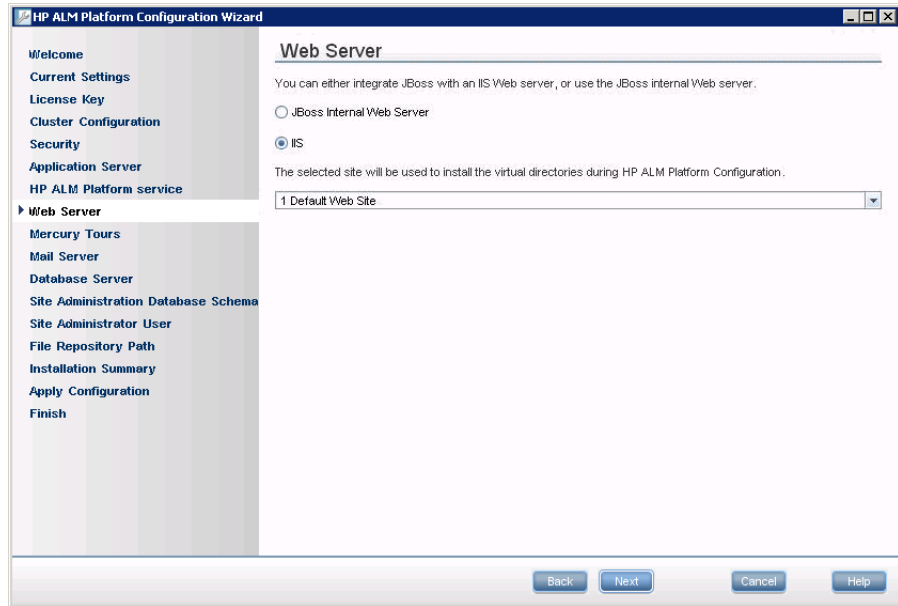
HP ALM Platform Configuration Wizard

Welcome
Current Settings
License Key
Cluster Configuration
Security
Application Server
HP ALM Platform service
Web Server
Mercury Tours
Mail Server
Database Server
Site Administration Database Schema
Site Administrator User
File Repository Path
Installation Summary
Apply Configuration
Finish

Web Server

You can either integrate JBoss with an IIS Web server, or use the JBoss internal Web server.

JBoss Internal Web Server

IIS

The selected site will be used to install the virtual directories during HP ALM Platform Configuration.

1 Default Web Site

Back Next Cancel Help